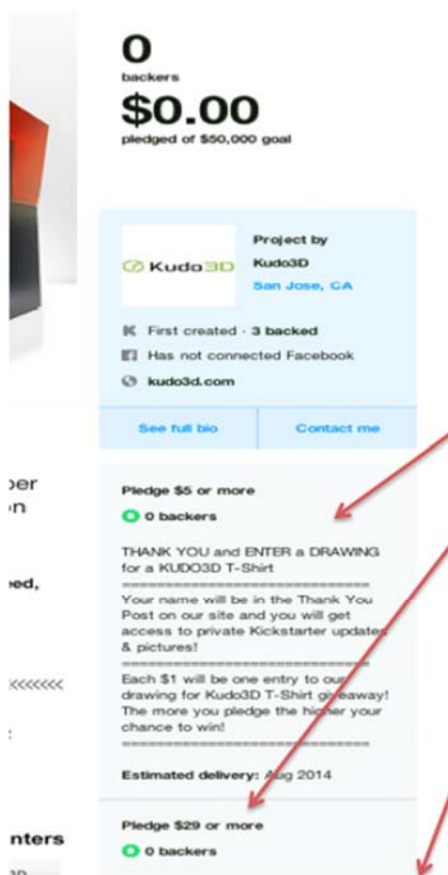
0
backers
$0.00
pledged of $50,000 goal

Kudo3D

Project by
Kudo3D
San Jose, CA

First created · 3 backed
Has not connected Facebook
kudo3d.com

See full bio
Contact me

ber
n

ed,

<<<<<<<

:

nters

Pledge $5 or more
0 backers

THANK YOU and ENTER a DRAWING for a KUDO3D T-Shirt
==============================
Your name will be in the Thank You Post on our site and you will get access to private Kickstarter updates & pictures!
==============================
Each $1 will be one entry to our drawing for Kudo3D T-Shirt giveaway! The more you pledge the higher your chance to win!
==============================

Estimated delivery: Aug 2014

Pledge $29 or more
0 backers